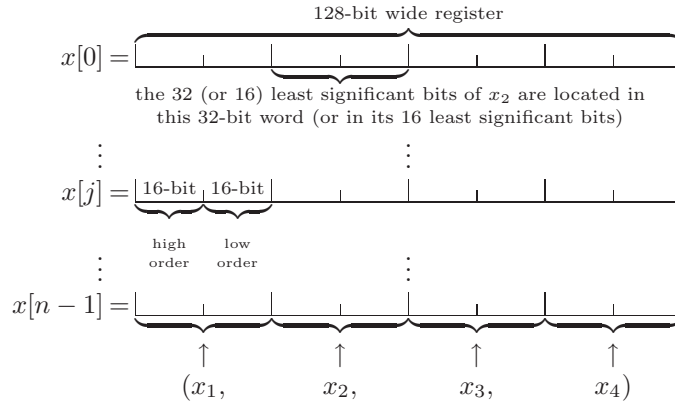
128-bit wide register

$x[0] =$

the 32 (or 16) least significant bits of $x_2$ are located in this 32-bit word (or in its 16 least significant bits)

$\vdots$

$\vdots$

$x[j] =$ 16-bit 16-bit

high order

low order

$\vdots$

$\vdots$

$x[n-1] =$

$\uparrow$ $\uparrow$ $\uparrow$ $\uparrow$

$(x_1,$ $x_2,$ $x_3,$ $x_4)$